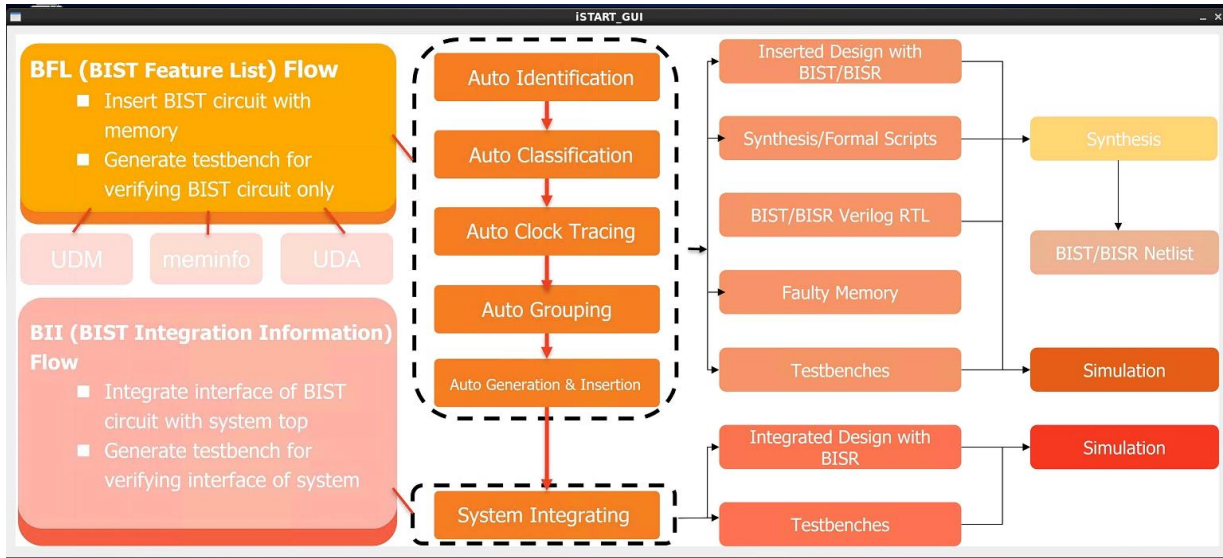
iSTART_GUI

BFL (BIST Feature List) Flow
- Insert BIST circuit with memory
- Generate testbench for verifying BIST circuit only

UDM

meminfo

UDA

BII (BIST Integration Information) Flow
- Integrate interface of BIST circuit with system top
- Generate testbench for verifying interface of system

Auto Identification

Auto Classification

Auto Clock Tracing

Auto Grouping

Auto Generation & Insertion

System Integrating

Inserted Design with BIST/BISR

Synthesis/Formal Scripts

BIST/BISR Verilog RTL

Faulty Memory

Testbenches

Synthesis

BIST/BISR Netlist

Simulation

Integrated Design with BISR

Testbenches

Simulation